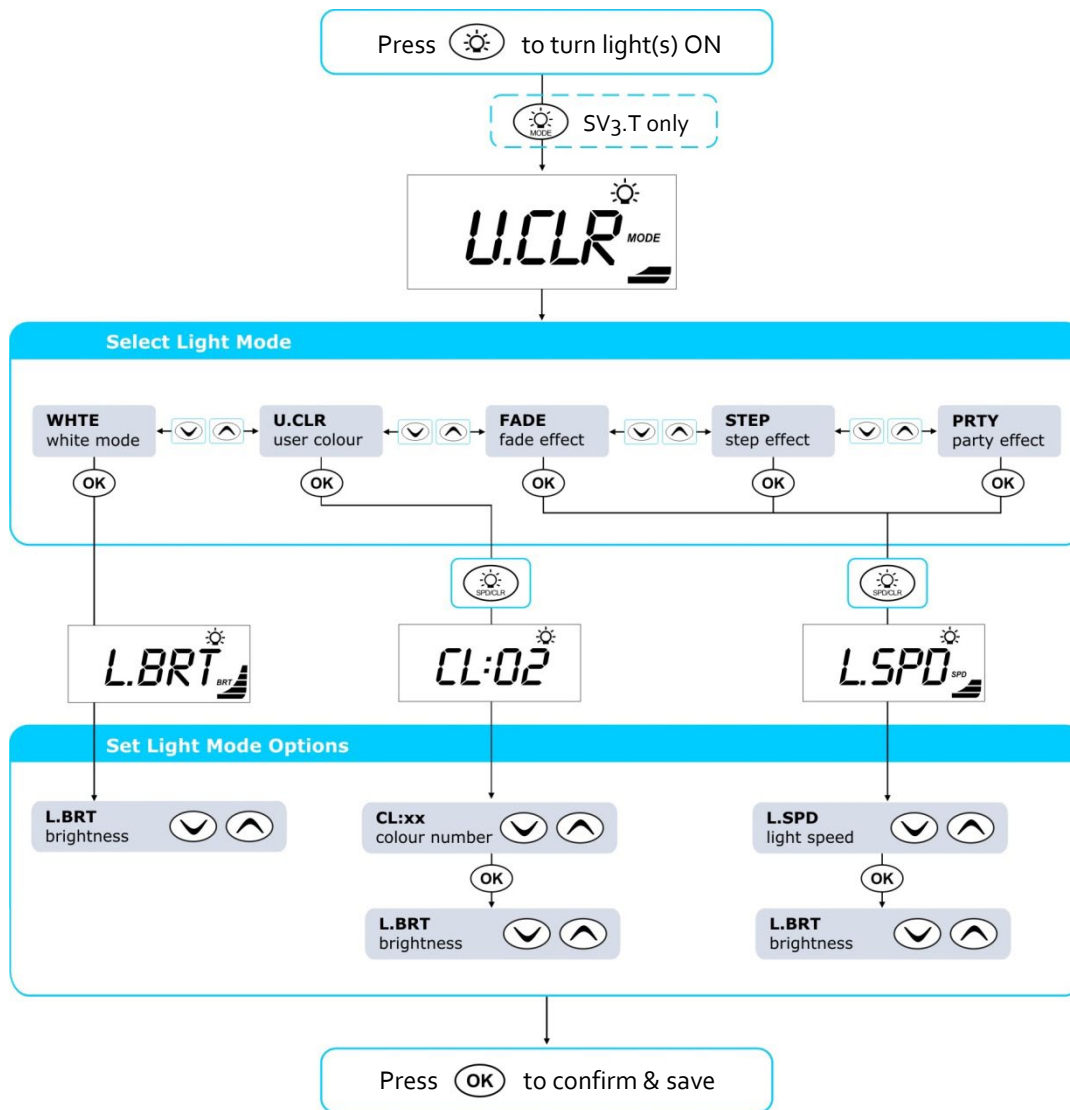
Press to turn light(s) ON

MODE SV3.T only

U.CLR MODE

Select Light Mode

WHTE
white mode

U.CLR
user colour

FADE
fade effect

STEP
step effect

PRTY
party effect

OK OK OK OK OK

SPD/CLR

SPD/CLR

L.BRT BRT

CL:02

L.SPD SPD

Set Light Mode Options

L.BRT
brightness

CL:xx
colour number

OK

L.BRT
brightness

L.SPD
light speed

OK

L.BRT
brightness

Press OK to confirm & save